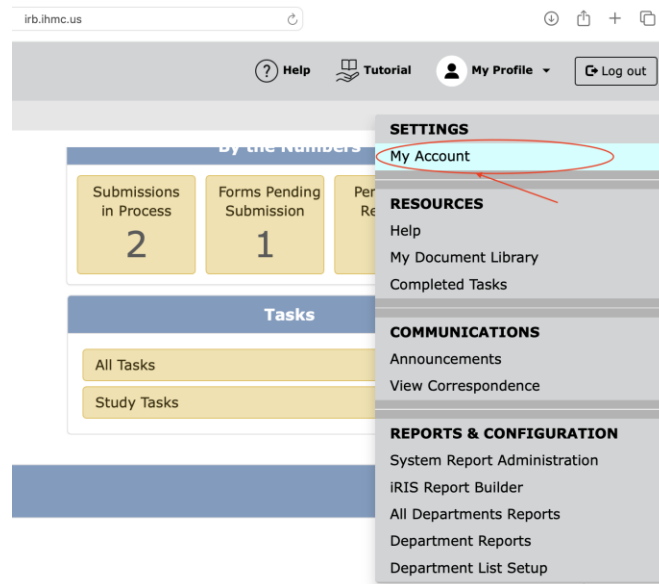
irb.ihmc.us

Help Tutorial My Profile Log out

By the Numbers

Submissions in Process
2

Forms Pending Submission
1

Per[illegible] Re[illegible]

Tasks

All Tasks

Study Tasks

SETTINGS
My Account

RESOURCES
Help
My Document Library
Completed Tasks

COMMUNICATIONS
Announcements
View Correspondence

REPORTS & CONFIGURATION
System Report Administration
iRIS Report Builder
All Departments Reports
Department Reports
Department List Setup